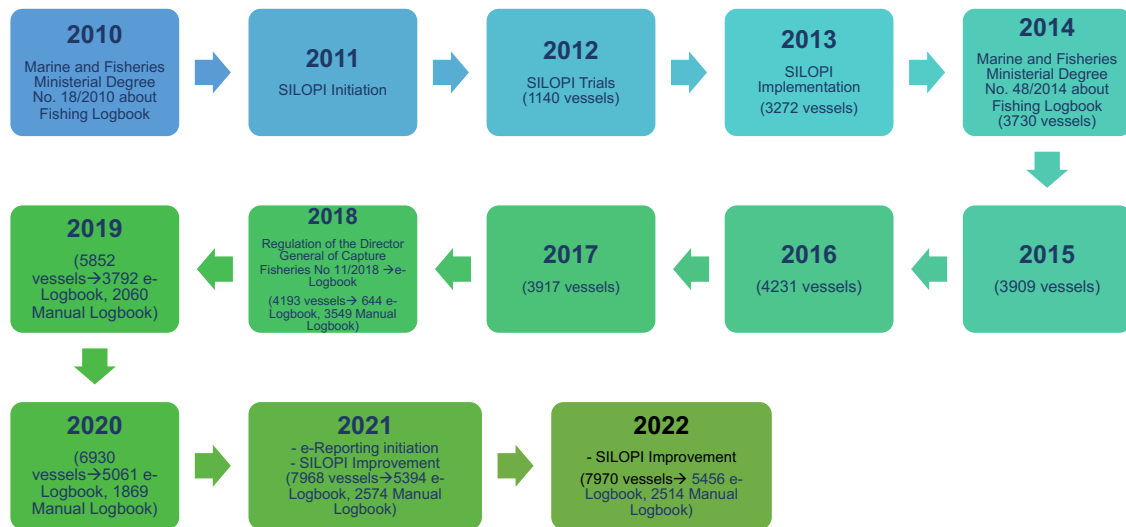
2010

Marine and Fisheries Ministerial Degree No. 18/2010 about Fishing Logbook

2011

SILOPI Initiation

2012

SILOPI Trials (1140 vessels)

2013

SILOPI Implementation (3272 vessels)

2014

Marine and Fisheries Ministerial Degree No. 48/2014 about Fishing Logbook (3730 vessels)

2015

(3909 vessels)

2016

(4231 vessels)

2017

(3917 vessels)

2018

Regulation of the Director General of Capture Fisheries No 11/2018 → e-Logbook

(4193 vessels→ 644 e-Logbook, 3549 Manual Logbook)

2019

(5852 vessels→3792 e-Logbook, 2060 Manual Logbook)

2020

(6930 vessels→5061 e-Logbook, 1869 Manual Logbook)

2021

- e-Reporting initiation
- SILOPI Improvement
(7968 vessels→5394 e-Logbook, 2574 Manual Logbook)

2022

- SILOPI Improvement
(7970 vessels→ 5456 e-Logbook, 2514 Manual Logbook)